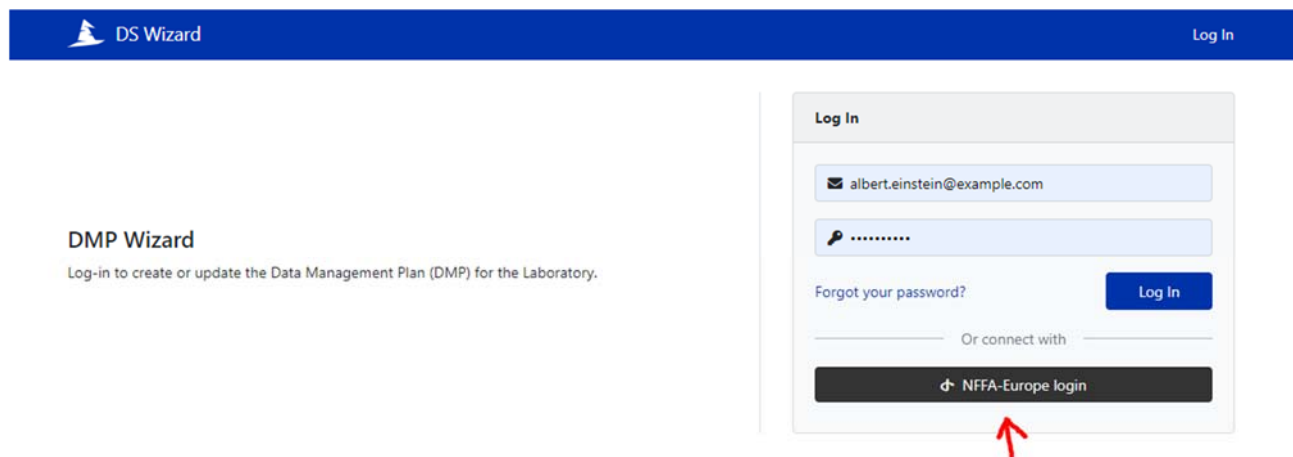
DS Wizard

Log In

DMP Wizard

Log-in to create or update the Data Management Plan (DMP) for the Laboratory.

Log In

albert.einstein@example.com

••••••••••

Forgot your password?

Log In

Or connect with

NFFA-Europe login